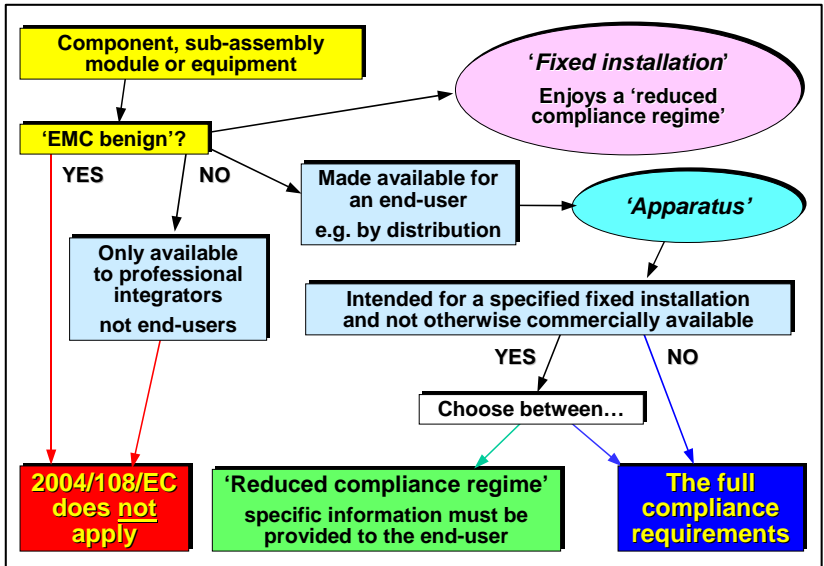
Component, sub-assembly module or equipment

'Fixed installation'

Enjoys a 'reduced compliance regime'

'EMC benign'?

YES

NO

Made available for an end-user
e.g. by distribution

'Apparatus'

Only available to professional integrators
not end-users

Intended for a specified fixed installation and not otherwise commercially available

YES

NO

Choose between…

2004/108/EC does not apply

'Reduced compliance regime'
specific information must be provided to the end-user

The full compliance requirements